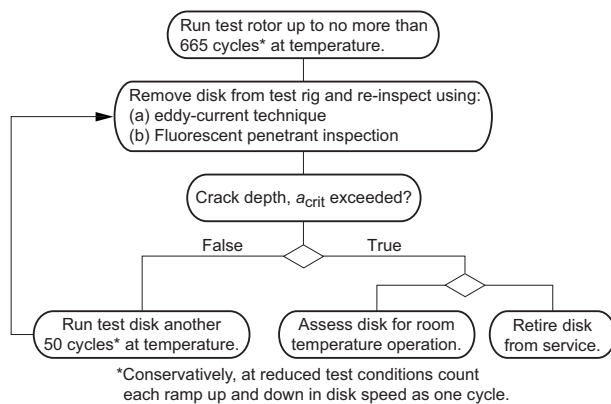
Run test rotor up to no more than 665 cycles* at temperature.

Remove disk from test rig and re-inspect using:
(a) eddy-current technique
(b) Fluorescent penetrant inspection

Crack depth, $a_{crit}$ exceeded?

False

True

Run test disk another 50 cycles* at temperature.

Assess disk for room temperature operation.

Retire disk from service.

*Conservatively, at reduced test conditions count each ramp up and down in disk speed as one cycle.